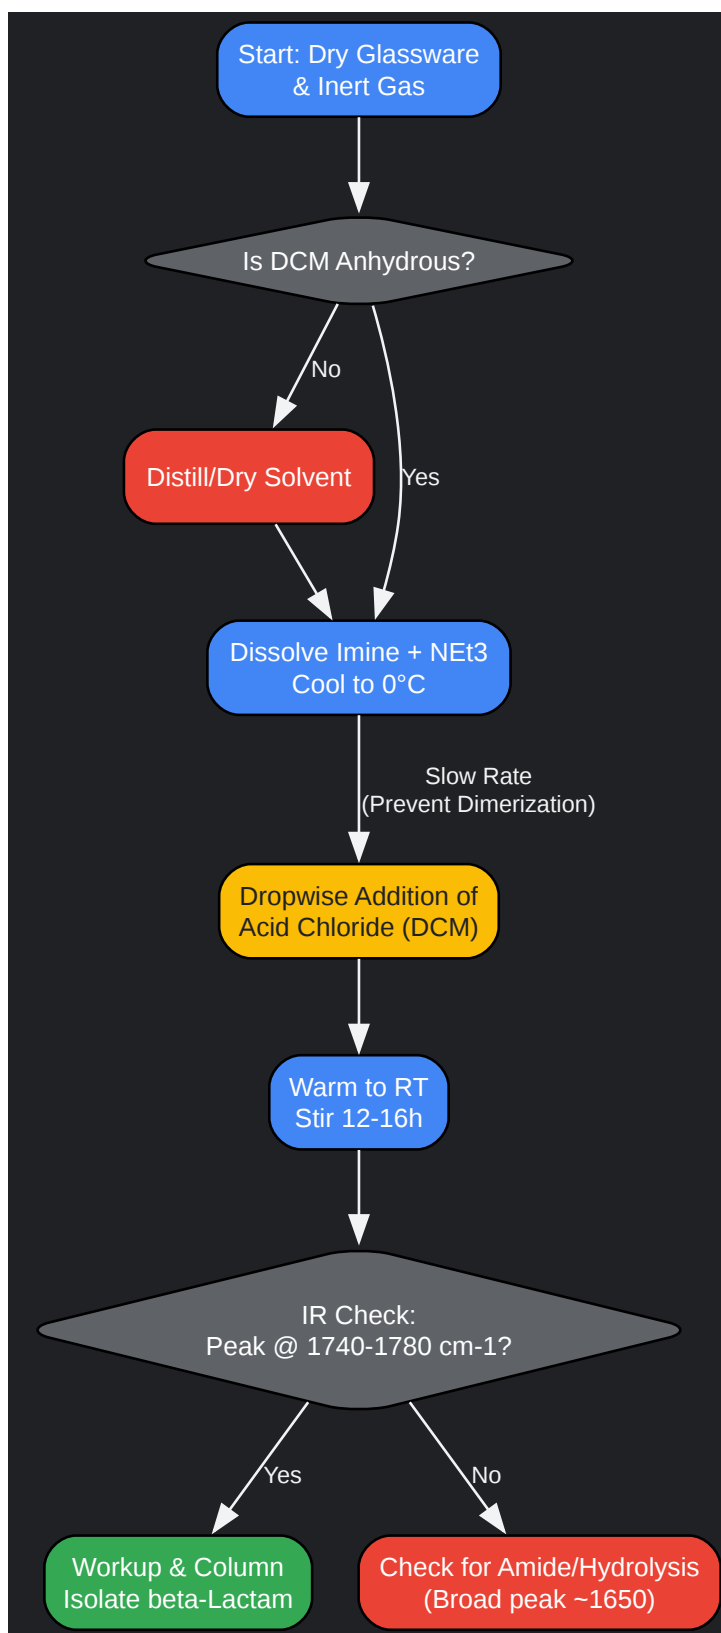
Start: Dry Glassware & Inert Gas

Is DCM Anhydrous?

No

Yes

Distill/Dry Solvent

Dissolve Imine + NEt3
Cool to 0°C

Slow Rate
(Prevent Dimerization)

Dropwise Addition of Acid Chloride (DCM)

Warm to RT
Stir 12-16h

IR Check:
Peak @ 1740-1780 cm-1?

Yes

No

Workup & Column
Isolate beta-Lactam

Check for Amide/Hydrolysis
(Broad peak ~1650)